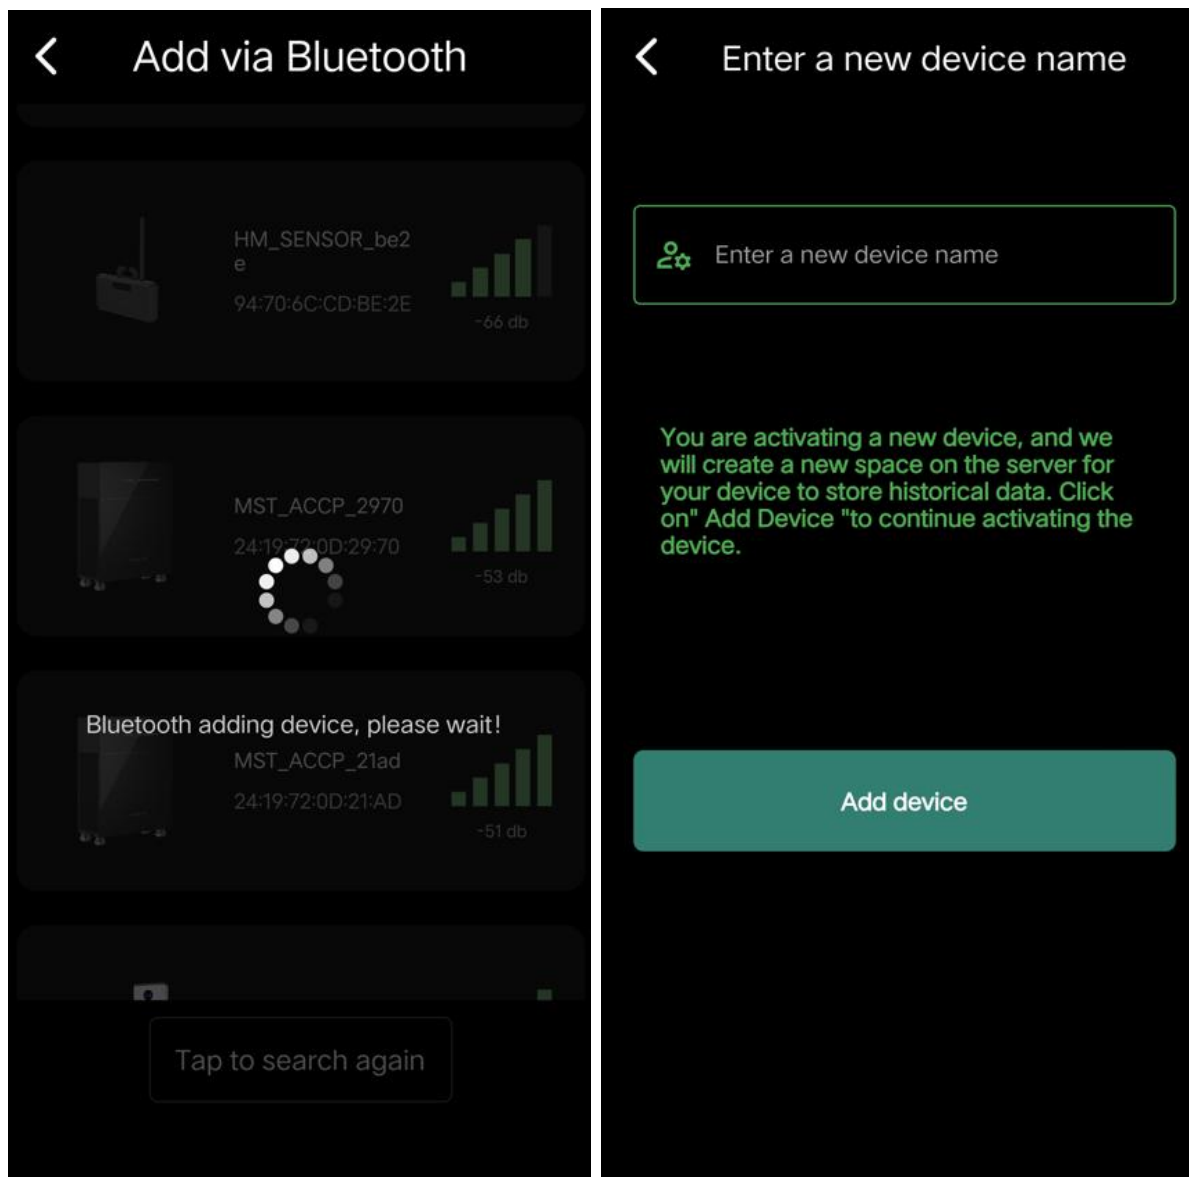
Add via Bluetooth

HM_SENSOR_be2e
94:70:6C:CD:BE:2E
-66 db

MST_ACCP_2970
24:19:72:0D:29:70
-53 db

Bluetooth adding device, please wait!

MST_ACCP_21ad
24:19:72:0D:21:AD
-51 db

Tap to search again

Enter a new device name

Enter a new device name

You are activating a new device, and we will create a new space on the server for your device to store historical data. Click on" Add Device "to continue activating the device.

Add device